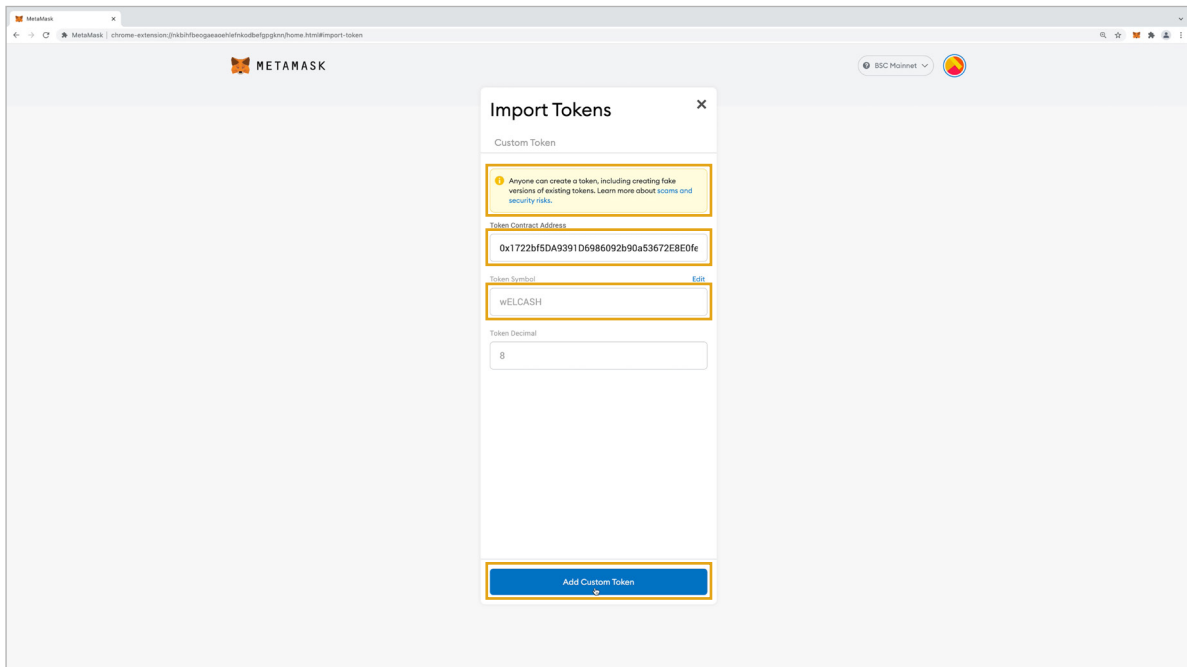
MetaMask

MetaMask | chrome-extension://nkbihfbeogaeaoehlefnkodbefgpgknn/home.html#import-token

METAMASK

BSC Mainnet

Import Tokens

Custom Token

Anyone can create a token, including creating fake versions of existing tokens. Learn more about scams and security risks.

Token Contract Address

0x1722bf5DA9391D6986092b90a53672E8E0fe

Token Symbol

Edit

wELCASH

Token Decimal

8

Add Custom Token